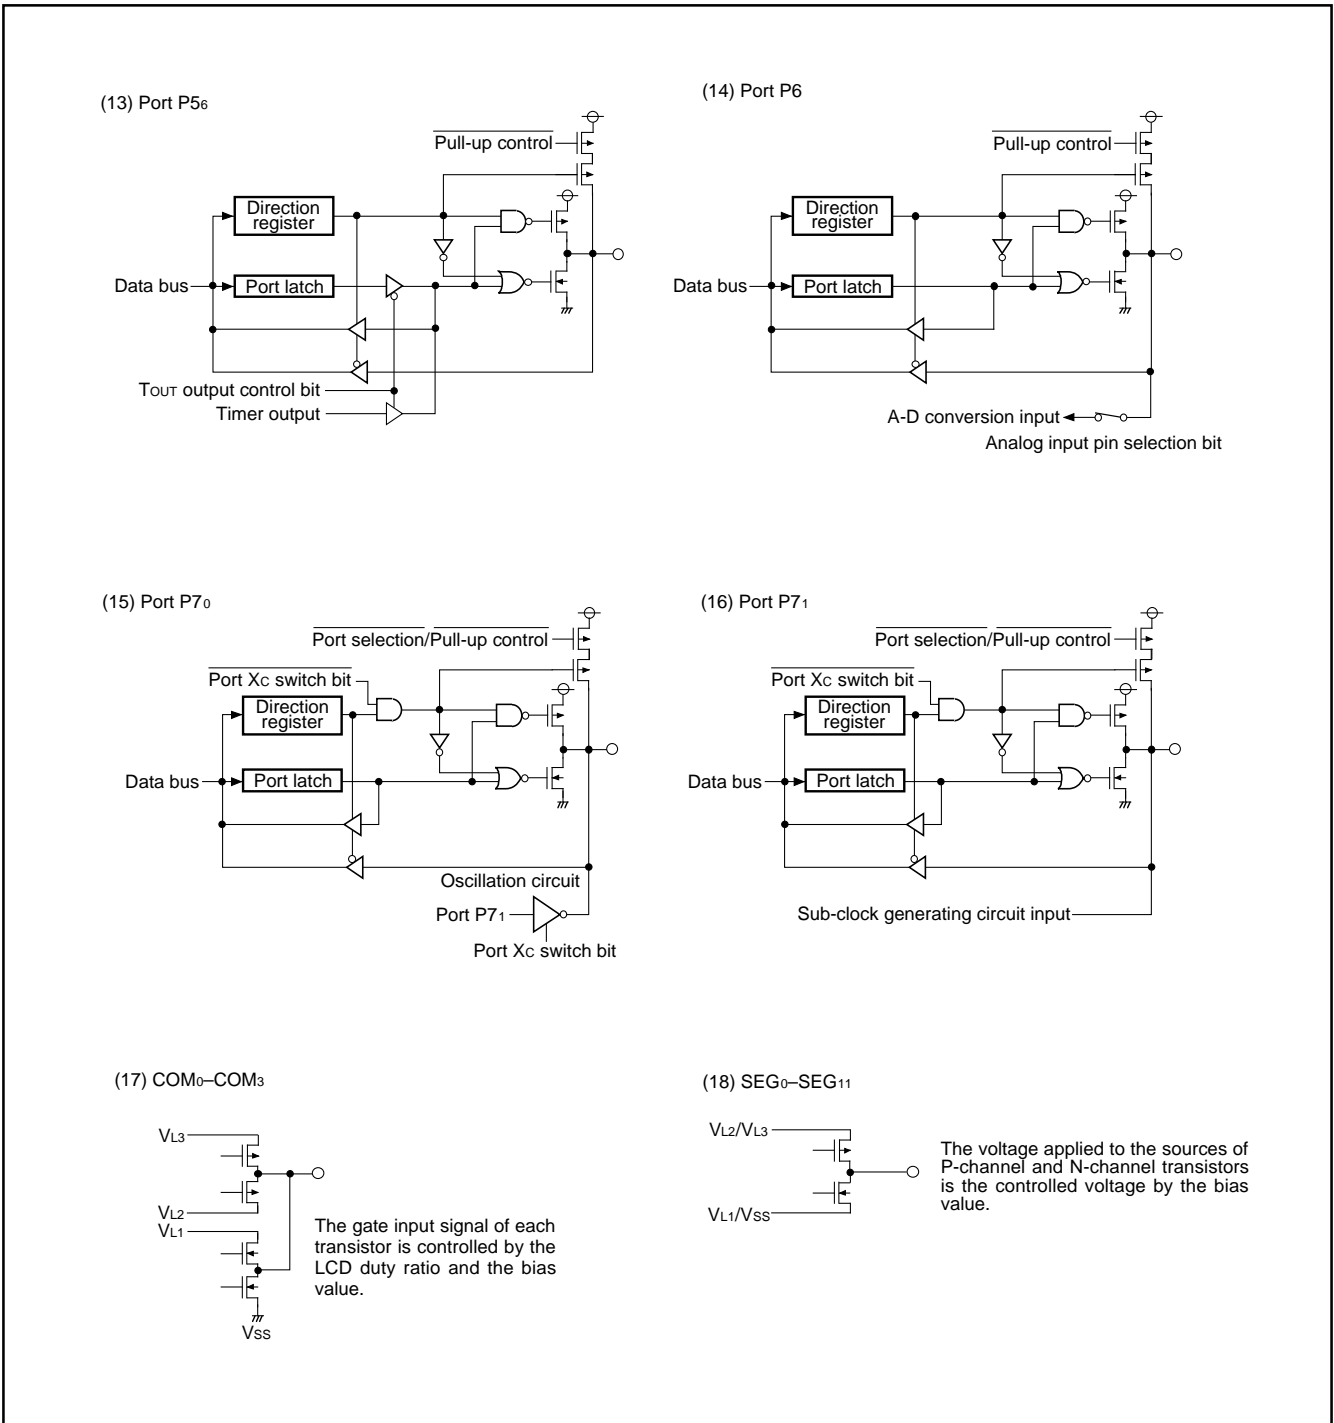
(13) Port P5$_6$

$\overline{\text{Pull-up control}}$

Direction register

Data bus

Port latch

T$_{OUT}$ output control bit

Timer output

(14) Port P6

$\overline{\text{Pull-up control}}$

Direction register

Data bus

Port latch

A-D conversion input

Analog input pin selection bit

(15) Port P7$_0$

$\overline{\text{Port selection}}$/$\overline{\text{Pull-up control}}$

$\overline{\text{Port X}_C\text{ switch bit}}$

Direction register

Data bus

Port latch

Oscillation circuit

Port P7$_1$

Port X$_C$ switch bit

(16) Port P7$_1$

$\overline{\text{Port selection}}$/$\overline{\text{Pull-up control}}$

$\overline{\text{Port X}_C\text{ switch bit}}$

Direction register

Data bus

Port latch

Sub-clock generating circuit input

(17) COM$_0$–COM$_3$

V$_{L3}$

V$_{L2}$

V$_{L1}$

V$_{SS}$

The gate input signal of each transistor is controlled by the LCD duty ratio and the bias value.

(18) SEG$_0$–SEG$_{11}$

V$_{L2}$/V$_{L3}$

V$_{L1}$/V$_{SS}$

The voltage applied to the sources of P-channel and N-channel transistors is the controlled voltage by the bias value.